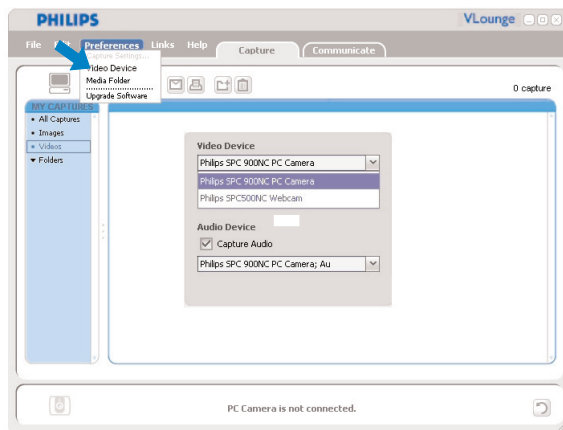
PHILIPS

VLounge

File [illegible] Preferences Links Help

Capture Communicate

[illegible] Settings...
Video Device
Media Folder
Upgrade Software

0 capture

MY CAPTURES
• All Captures
• Images
• Videos
▾ Folders

Video Device
Philips SPC 900NC PC Camera
Philips SPC 900NC PC Camera
Philips SPC500NC Webcam

Audio Device
Capture Audio
Philips SPC 900NC PC Camera; Au

PC Camera is not connected.